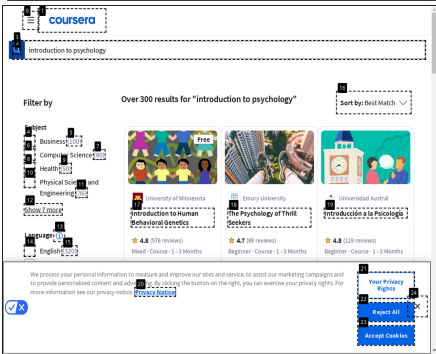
coursera

introduction to psychology

Filter by

Over 300 results for "introduction to psychology"

Sort by: Best Match

Subject

Business (1,000)

Computer Science (603)

Health (450)

Physical Science and Engineering (86)

Show 7 more

Language

English (222)

Free

University of Minnesota

Introduction to Human Behavioral Genetics

★ 4.8 (576 reviews)

Mixed · Course · 1 - 3 Months

Emory University

The Psychology of Thrill Seekers

★ 4.7 (86 reviews)

Beginner · Course · 1 - 3 Months

Universidad Austral

Introducción a la Psicología

★ 4.8 (128 reviews)

Beginner · Course · 1 - 3 Months

We process your personal information to measure and improve our sites and service, to assist our marketing campaigns and to provide personalized content and advertising. By clicking the button on the right, you can exercise your privacy rights. For more information see our privacy notice. Privacy Notice

Your Privacy Rights

Reject All

Accept Cookies